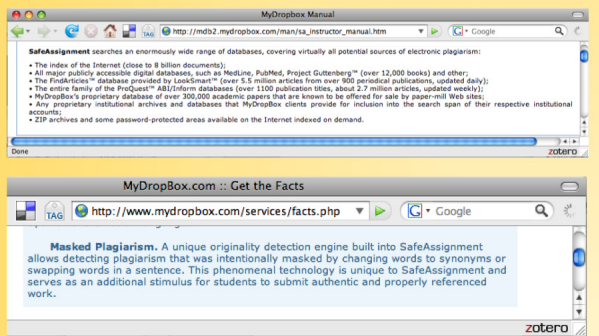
MyDropbox Manual

http://mdb2.mydropbox.com/man/sa_instructor_manual.htm

Google

SafeAssignment searches an enormously wide range of databases, covering virtually all potential sources of electronic plagiarism:

• The index of the Internet (close to 8 billion documents);
• All major publicly accessible digital databases, such as MedLine, PubMed, Project Guttenberg™ (over 12,000 books) and other;
• The FindArticles™ database provided by LookSmart™ (over 5.5 million articles from over 900 periodical publications, updated daily);
• The entire family of the ProQuest™ ABI/Inform databases (over 1100 publication titles, about 2.7 million articles, updated weekly);
• MyDropBox's proprietary database of over 300,000 academic papers that are known to be offered for sale by paper-mill Web sites;
• Any proprietary institutional archives and databases that MyDropBox clients provide for inclusion into the search span of their respective institutional accounts;
• ZIP archives and some password-protected areas available on the Internet indexed on demand.

Done

zotero

MyDropBox.com :: Get the Facts

TAG

http://www.mydropbox.com/services/facts.php

Google

Masked Plagiarism. A unique originality detection engine built into SafeAssignment allows detecting plagiarism that was intentionally masked by changing words to synonyms or swapping words in a sentence. This phenomenal technology is unique to SafeAssignment and serves as an additional stimulus for students to submit authentic and properly referenced work.

zotero